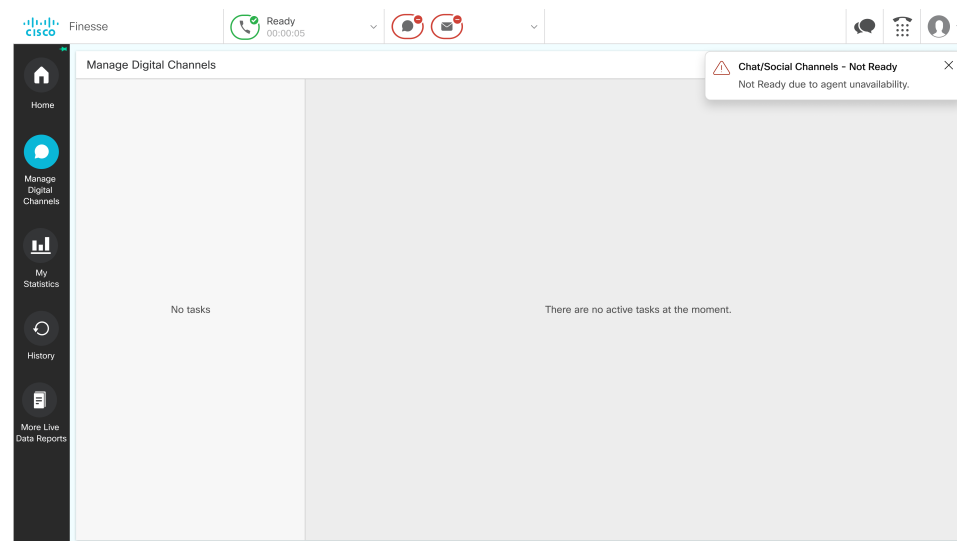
cisco Finesse

Ready
00:00:05

Home

Manage Digital Channels

My Statistics

History

More Live Data Reports

Manage Digital Channels

Chat/Social Channels - Not Ready
Not Ready due to agent unavailability.

No tasks

There are no active tasks at the moment.